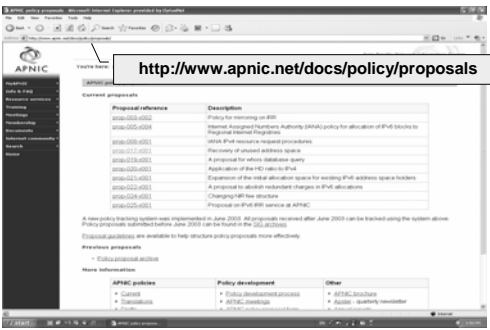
APNIC policy proposals - Microsoft Internet Explorer provided by OptusNet

File Edit View Favorites Tools Help

APNIC

http://www.apnic.net/docs/policy/proposals

Current proposals

| Proposal reference | Description |
|---|---|
| prop-003-v002 | Policy for mirroring on IRR |
| prop-005-v004 | Internet Assigned Numbers Authority (IANA) policy for allocation of IPv6 blocks to Regional Internet Registries |
| prop-009-v001 | IANA IPv4 resource request procedures |
| prop-017-v001 | Recovery of unused address space |
| prop-018-v001 | A proposal for whois database query |
| prop-020-v001 | Application of the HD ratio to IPv4 |
| prop-021-v001 | Expansion of the initial allocation space for existing IPv6 address space holders |
| prop-022-v001 | A proposal to abolish redundant charges in IPv6 allocations |
| prop-024-v001 | Changing NIR fee structure |
| prop-025-v001 | Proposal on IPv6 IRR service at APNIC |

A new policy tracking system was implemented in June 2003. All proposals received after June 2003 can be tracked using the system above. Policy proposals submitted before June 2003 can be found in the SIG archives.

Proposal guidelines are available to help structure policy proposals more effectively.

Previous proposals

Policy proposal archive

More information

| APNIC policies | Policy development | Other |
|---|---|---|
| Current | Policy development process | APNIC brochure |
| Translations | APNIC meetings | Apster - quarterly newsletter |

start

Internet